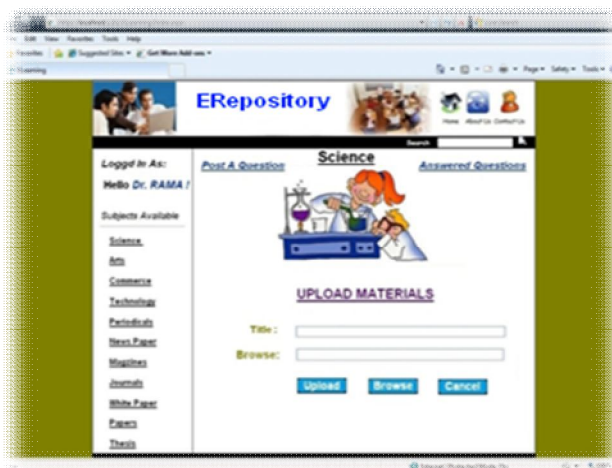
File Edit View Favorites Tools Help

Favorites Suggested Sites Get More Add-ons

ELearning

Page Safety Tools

ERepository

Home About Us Contact Us

Search

Loggd In As:

Hello Dr. RAMA !

Subjects Available

Science

Arts

Commerce

Technology

Periodicals

News Paper

Magzines

Journals

White Paper

Papers

Thesis

Post A Question

Science

Answered Questions

UPLOAD MATERIALS

Title :

Browse:

Upload

Browse

Cancel